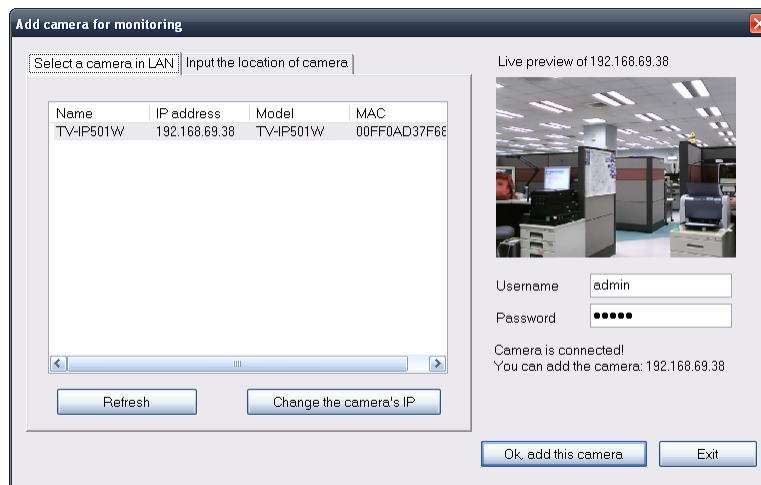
Add camera for monitoring

Select a camera in LAN | Input the location of camera

| Name | IP address | Model | MAC |
|---|---|---|---|
| TV-IP501W | 192.168.69.38 | TV-IP501W | 00FF0AD37F6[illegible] |

Refresh

Change the camera's IP

Live preview of 192.168.69.38

Username admin

Password ●●●●●

Camera is connected!
You can add the camera: 192.168.69.38

Ok, add this camera

Exit